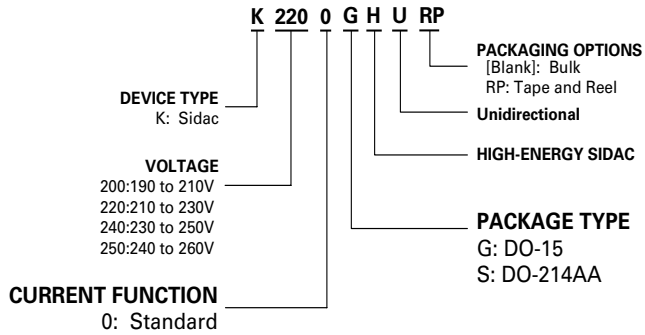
K 220 0 G H U RP

PACKAGING OPTIONS
[Blank]: Bulk
RP: Tape and Reel

DEVICE TYPE
K: Sidac

Unidirectional

HIGH-ENERGY SIDAC

VOLTAGE
200:190 to 210V
220:210 to 230V
240:230 to 250V
250:240 to 260V

PACKAGE TYPE
G: DO-15
S: DO-214AA

CURRENT FUNCTION
0: Standard